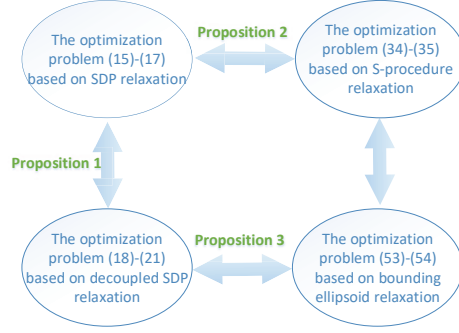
The optimization problem (15)-(17) based on SDP relaxation

Proposition 2

The optimization problem (34)-(35) based on S-procedure relaxation

Proposition 1

The optimization problem (18)-(21) based on decoupled SDP relaxation

Proposition 3

The optimization problem (53)-(54) based on bounding ellipsoid relaxation